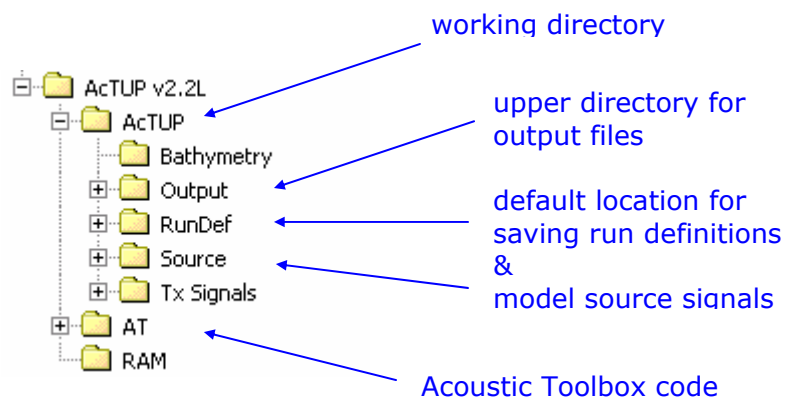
working directory

AcTUP v2.2L
AcTUP
Bathymetry
Output
RunDef
Source
Tx Signals
AT
RAM

upper directory for output files

default location for saving run definitions & model source signals

Acoustic Toolbox code